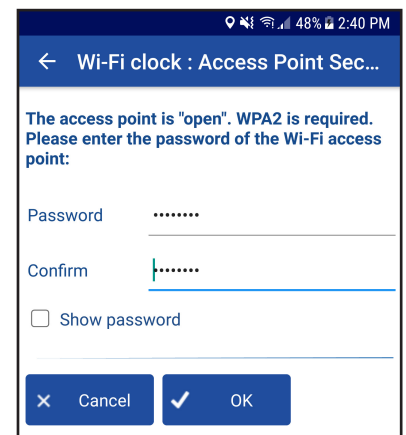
48% 2:40 PM

← Wi-Fi clock : Access Point Sec...

The access point is "open". WPA2 is required. Please enter the password of the Wi-Fi access point:

Password ••••••••

Confirm ••••••••

Show password

✕ Cancel

✓ OK